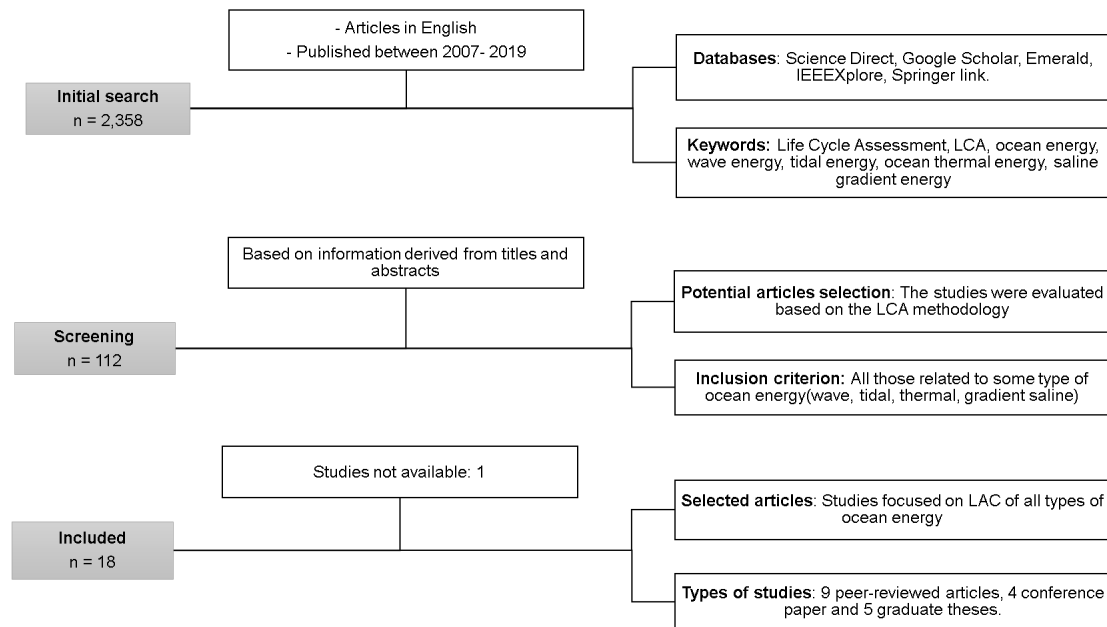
- Articles in English
- Published between 2007- 2019

Initial search
n = 2,358

Databases: Science Direct, Google Scholar, Emerald, IEEEXplore, Springer link.

Keywords: Life Cycle Assessment, LCA, ocean energy, wave energy, tidal energy, ocean thermal energy, saline gradient energy

Based on information derived from titles and abstracts

Screening
n = 112

Potential articles selection: The studies were evaluated based on the LCA methodology

Inclusion criterion: All those related to some type of ocean energy(wave, tidal, thermal, gradient saline)

Studies not available: 1

Included
n = 18

Selected articles: Studies focused on LAC of all types of ocean energy

Types of studies: 9 peer-reviewed articles, 4 conference paper and 5 graduate theses.